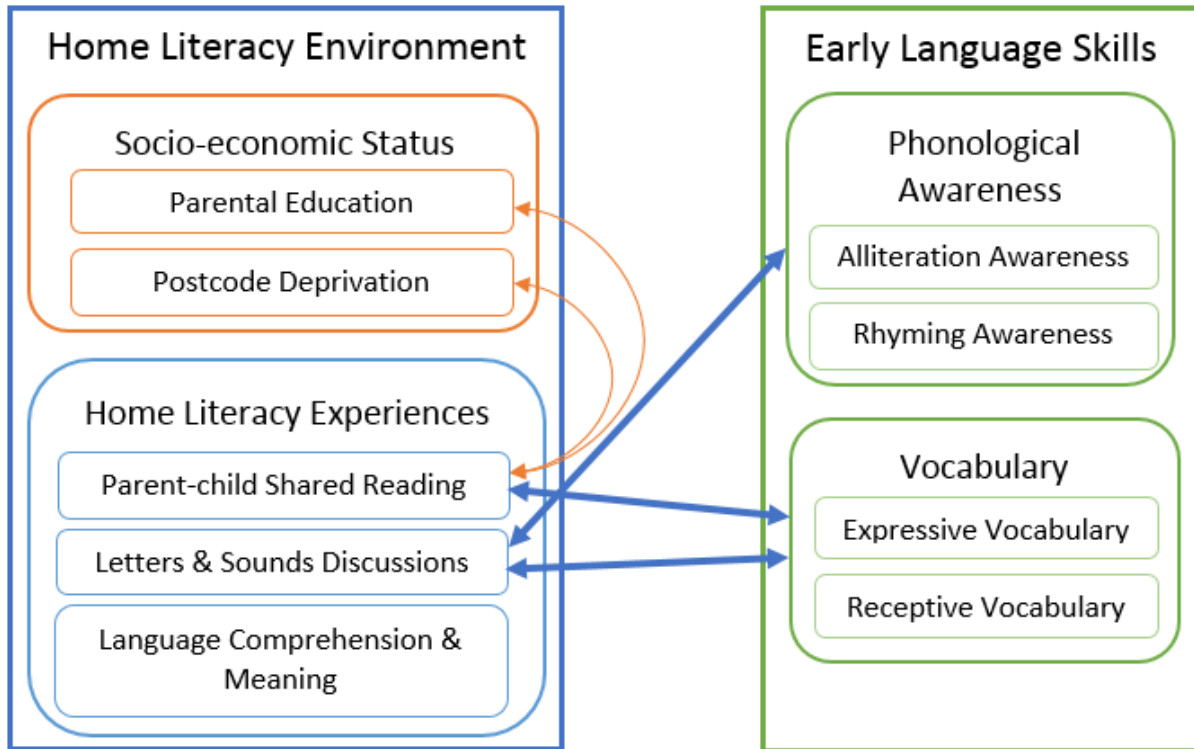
Home Literacy Environment

Socio-economic Status

Parental Education

Postcode Deprivation

Home Literacy Experiences

Parent-child Shared Reading

Letters & Sounds Discussions

Language Comprehension & Meaning

Early Language Skills

Phonological Awareness

Alliteration Awareness

Rhyming Awareness

Vocabulary

Expressive Vocabulary

Receptive Vocabulary